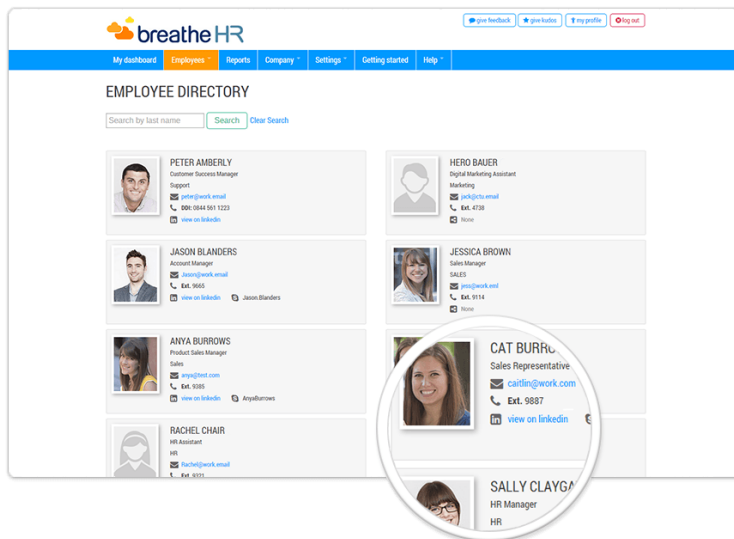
breathe HR

give feedback | give kudos | my profile | log out

My dashboard | Employees | Reports | Company | Settings | Getting started | Help

EMPLOYEE DIRECTORY

Search by last name | Search | Clear Search

PETER AMBERLY
Customer Success Manager
Support
peter@work.email
DDI: 0844 561 1223
view on linkedin

HERO BAUER
Digital Marketing Assistant
Marketing
jack@ctu.email
Ext. 4738
None

JASON BLANDERS
Account Manager
Jason@work.email
Ext. 9665
view on linkedin
Jason.Blanders

JESSICA BROWN
Sales Manager
SALES
jess@work.eml
Ext. 9114
None

ANYA BURROWS
Product Sales Manager
Sales
anya@test.com
Ext. 9385
view on linkedin
AnyaBurrows

CAT BURRO
Sales Representative
caitlin@work.com
Ext. 9887
view on linkedin

RACHEL CHAIR
HR Assistant
HR
Rachel@work.email
Ext. 9321

SALLY CLAYGA
HR Manager
HR